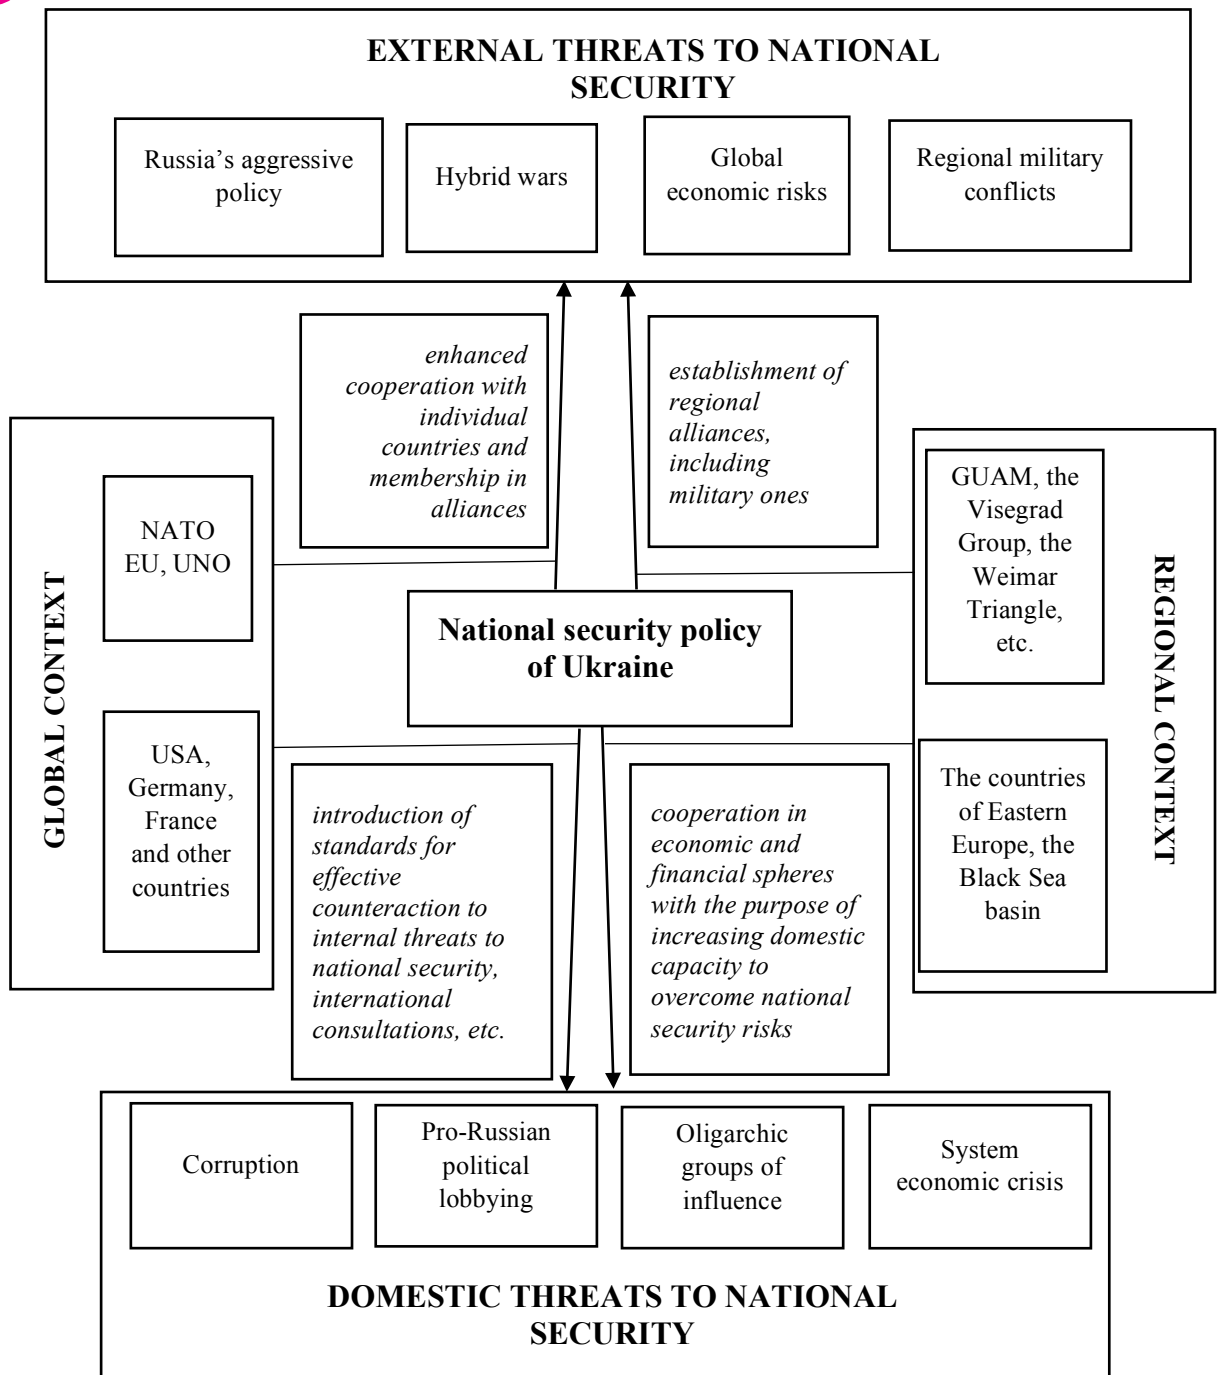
EXTERNAL THREATS TO NATIONAL SECURITY

Russia's aggressive policy

Hybrid wars

Global economic risks

Regional military conflicts

*enhanced cooperation with individual countries and membership in alliances*

*establishment of regional alliances, including military ones*

GLOBAL CONTEXT

NATO EU, UNO

USA, Germany, France and other countries

National security policy of Ukraine

REGIONAL CONTEXT

GUAM, the Visegrad Group, the Weimar Triangle, etc.

The countries of Eastern Europe, the Black Sea basin

*introduction of standards for effective counteraction to internal threats to national security, international consultations, etc.*

*cooperation in economic and financial spheres with the purpose of increasing domestic capacity to overcome national security risks*

Corruption

Pro-Russian political lobbying

Oligarchic groups of influence

System economic crisis

DOMESTIC THREATS TO NATIONAL SECURITY